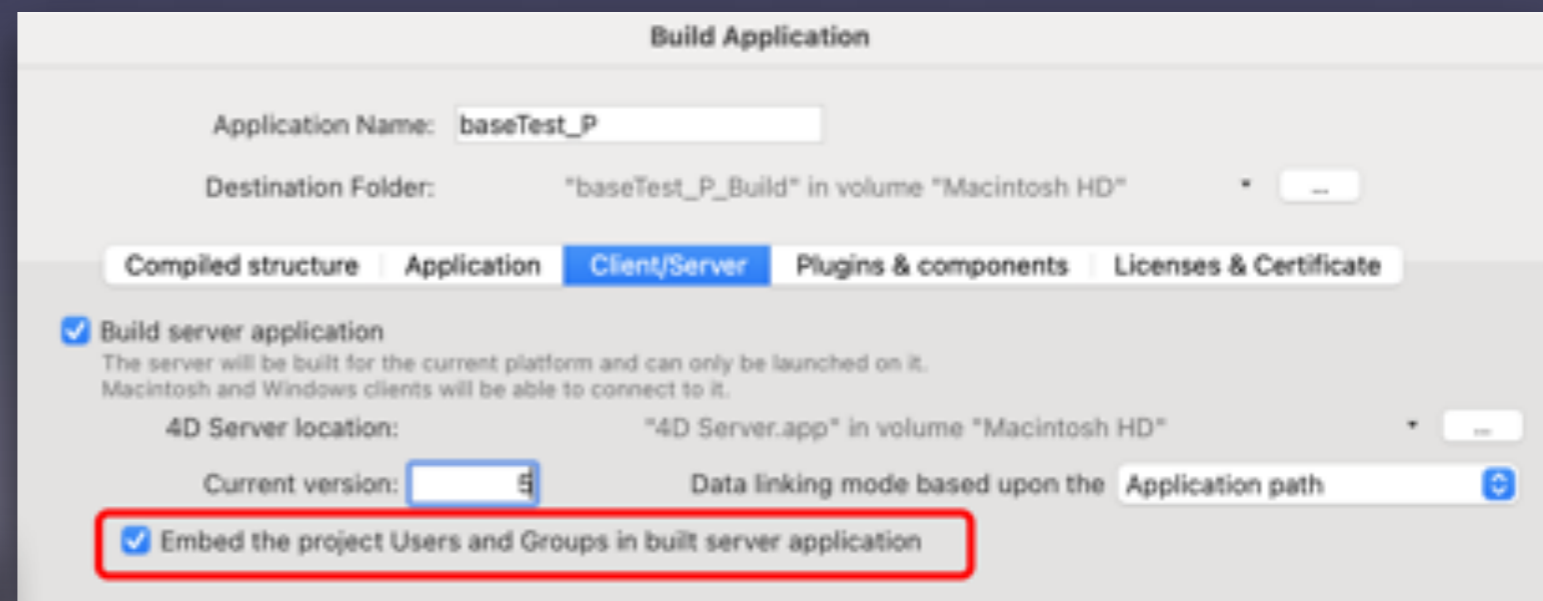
Build Application

Application Name: baseTest_P

Destination Folder: "baseTest_P_Build" in volume "Macintosh HD" ...

Compiled structure | Application | Client/Server | Plugins & components | Licenses & Certificate

Build server application
The server will be built for the current platform and can only be launched on it.
Macintosh and Windows clients will be able to connect to it.

4D Server location: "4D Server.app" in volume "Macintosh HD" ...

Current version: 5 Data linking mode based upon the Application path

Embed the project Users and Groups in built server application